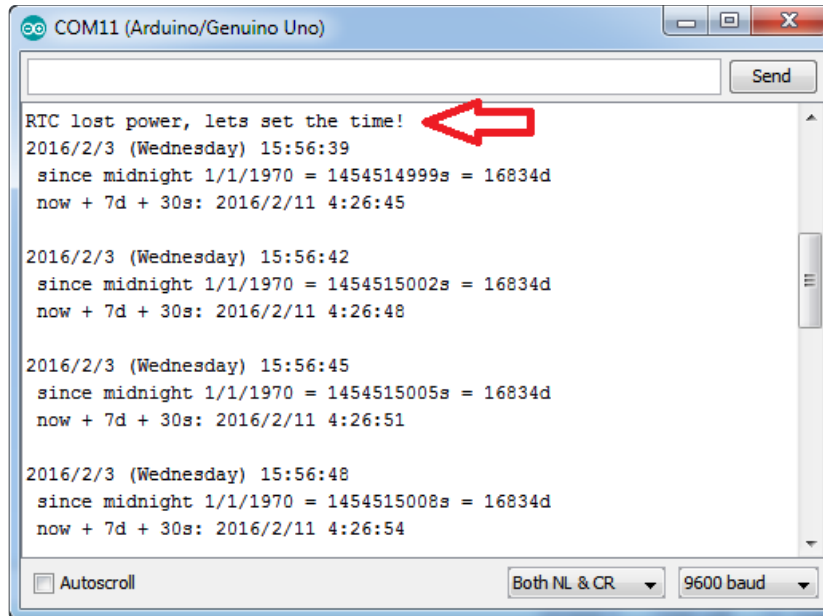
COM11 (Arduino/Genuino Uno)

Send

RTC lost power, lets set the time!
2016/2/3 (Wednesday) 15:56:39
since midnight 1/1/1970 = 1454514999s = 16834d
now + 7d + 30s: 2016/2/11 4:26:45

2016/2/3 (Wednesday) 15:56:42
since midnight 1/1/1970 = 1454515002s = 16834d
now + 7d + 30s: 2016/2/11 4:26:48

2016/2/3 (Wednesday) 15:56:45
since midnight 1/1/1970 = 1454515005s = 16834d
now + 7d + 30s: 2016/2/11 4:26:51

2016/2/3 (Wednesday) 15:56:48
since midnight 1/1/1970 = 1454515008s = 16834d
now + 7d + 30s: 2016/2/11 4:26:54

Autoscroll

Both NL & CR

9600 baud